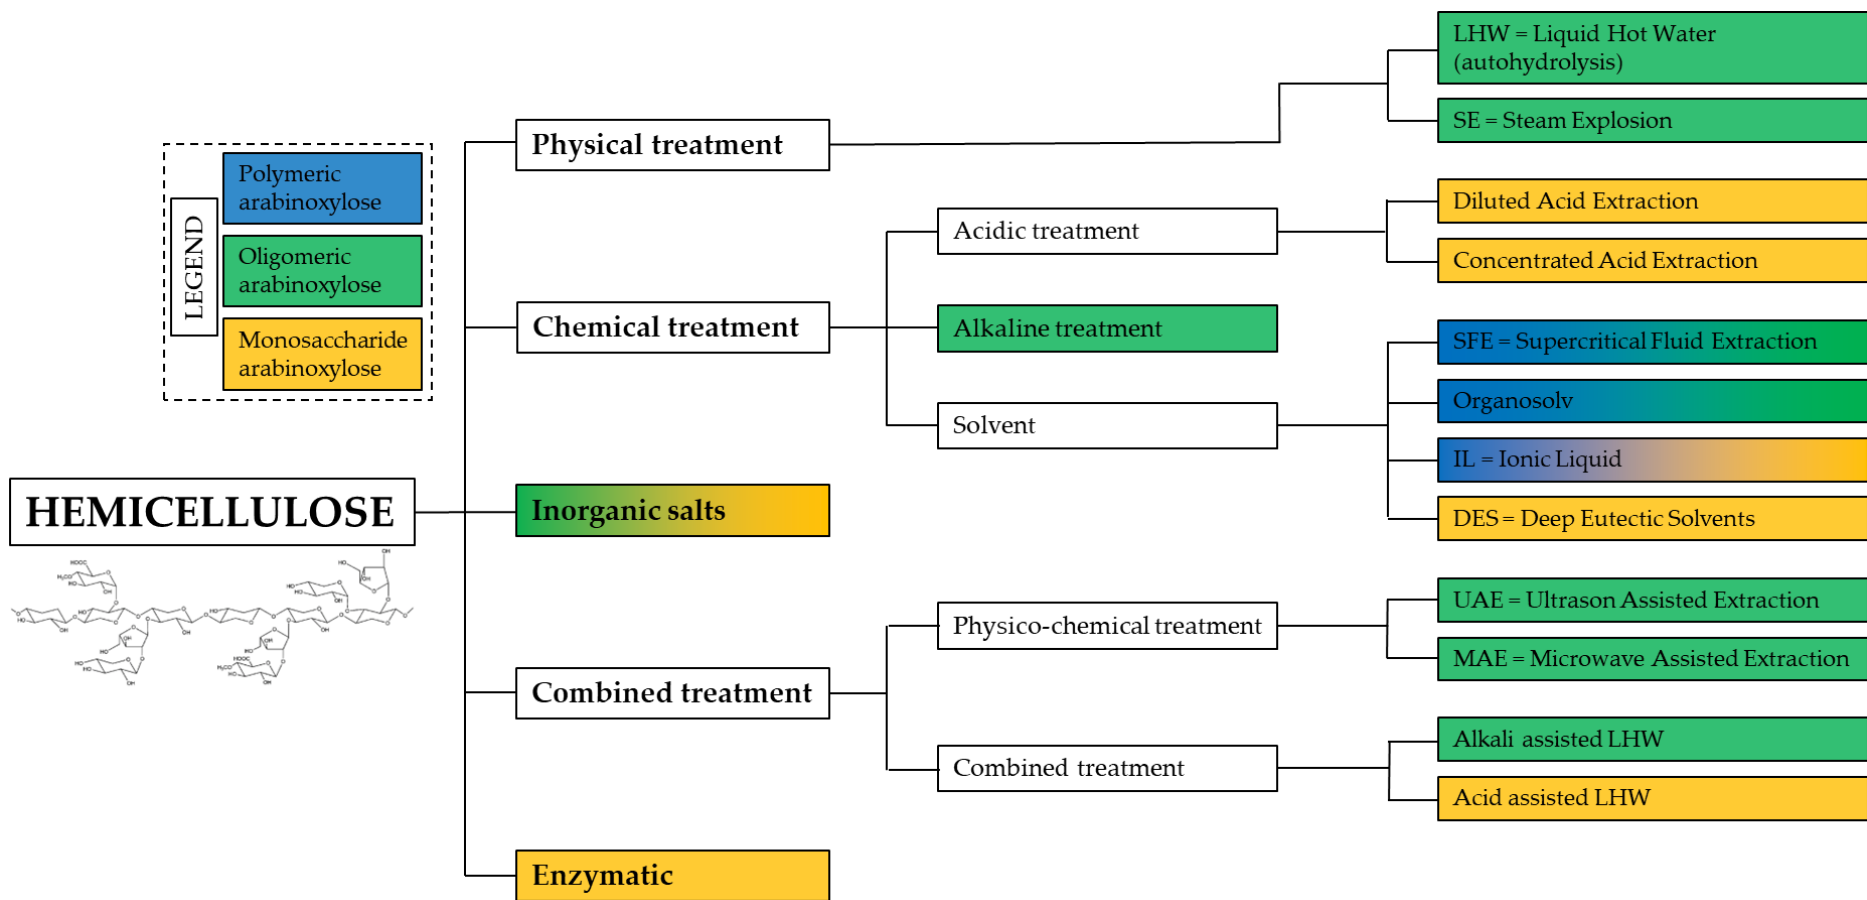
LEGEND

Polymeric arabinoxylose

Oligomeric arabinoxylose

Monosaccharide arabinoxylose

HEMICELLULOSE

Physical treatment

LHW = Liquid Hot Water (autohydrolysis)

SE = Steam Explosion

Chemical treatment

Acidic treatment

Diluted Acid Extraction

Concentrated Acid Extraction

Alkaline treatment

Solvent

SFE = Supercritical Fluid Extraction

Organosolv

IL = Ionic Liquid

DES = Deep Eutectic Solvents

Inorganic salts

Combined treatment

Physico-chemical treatment

UAE = Ultrason Assisted Extraction

MAE = Microwave Assisted Extraction

Combined treatment

Alkali assisted LHW

Acid assisted LHW

Enzymatic